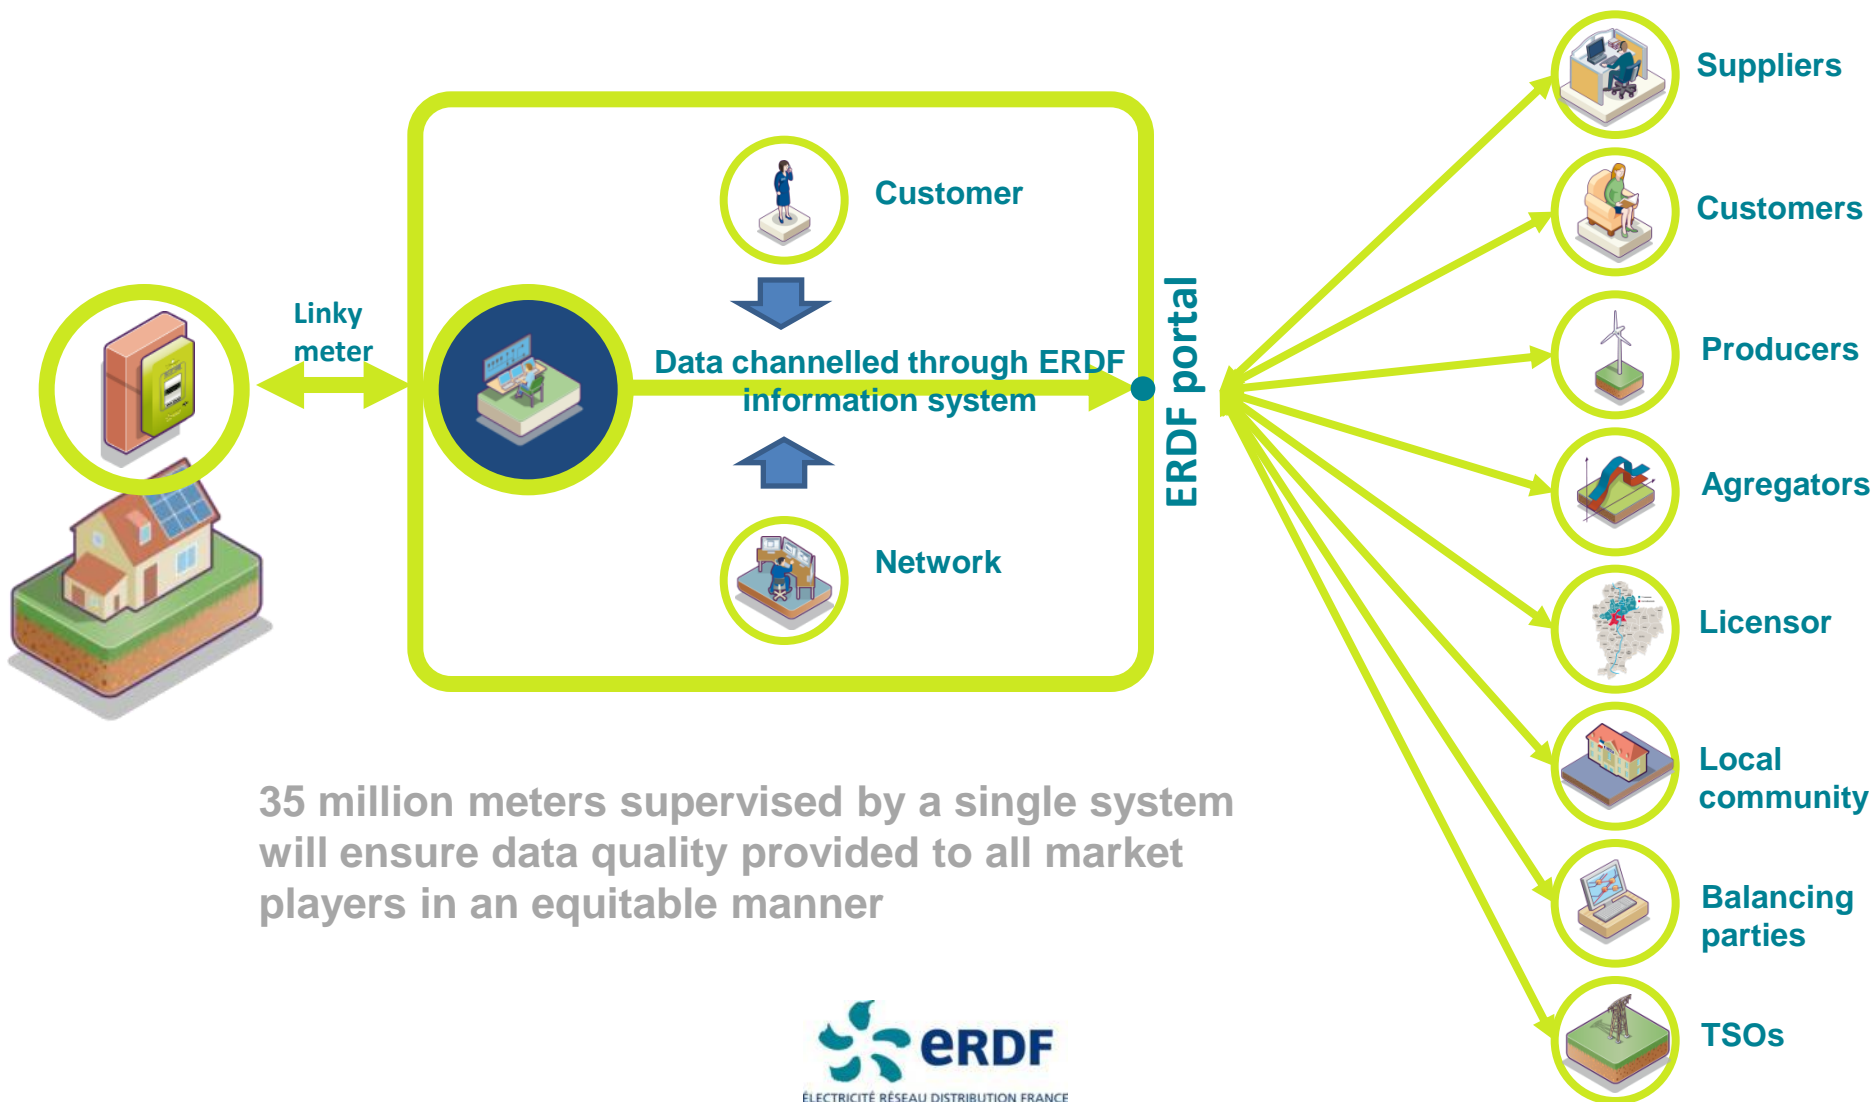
Linky meter

Customer

Data channelled through ERDF information system

Network

ERDF portal

Suppliers

Customers

Producers

Agregators

Licensor

Local community

Balancing parties

TSOs

35 million meters supervised by a single system will ensure data quality provided to all market players in an equitable manner

eRDF
ÉLECTRICITÉ RÉSEAU DISTRIBUTION FRANCE